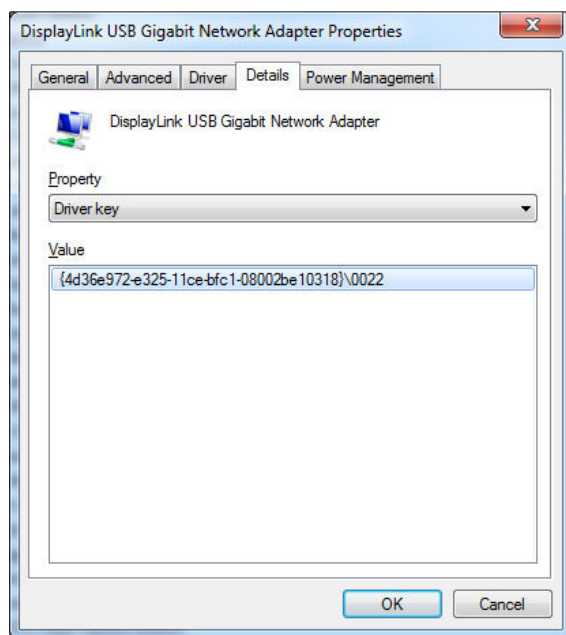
DisplayLink USB Gigabit Network Adapter Properties

General | Advanced | Driver | Details | Power Management

DisplayLink USB Gigabit Network Adapter

Property

Driver key

Value

{4d36e972-e325-11ce-bfc1-08002be10318}\0022

OK

Cancel